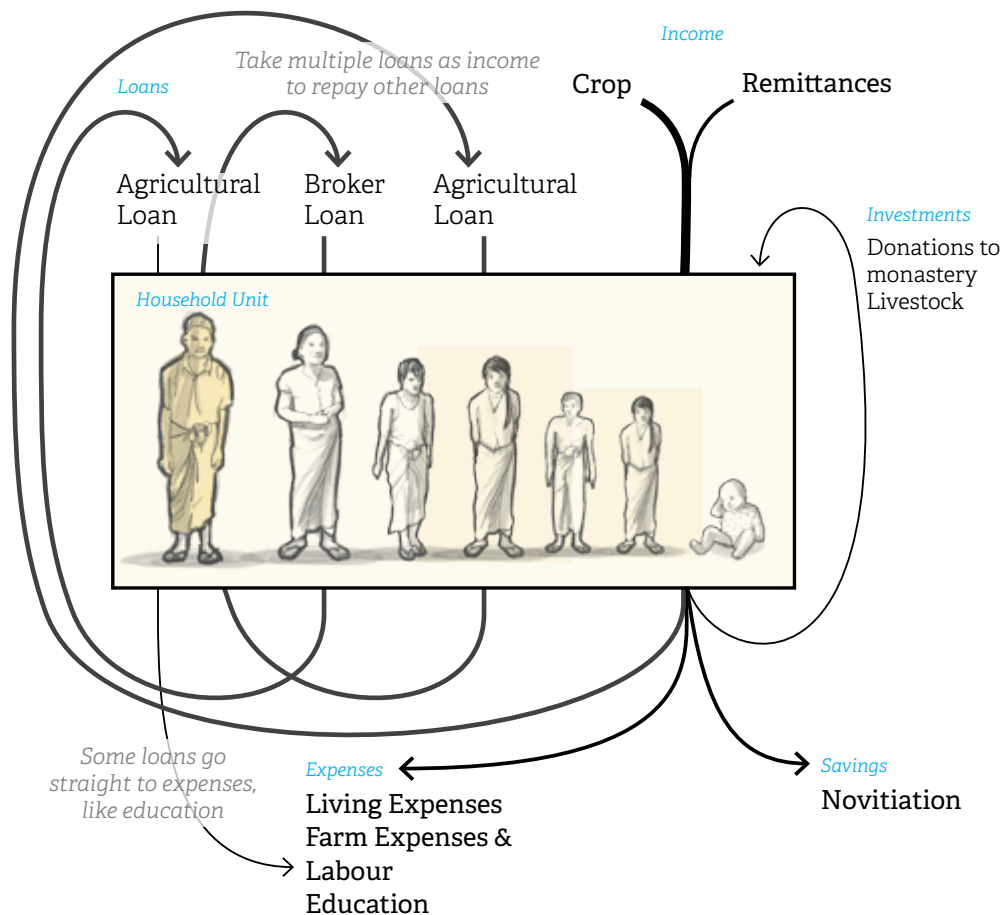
Income

Crop

Remittances

Take multiple loans as income to repay other loans

Loans

Agricultural Loan

Broker Loan

Agricultural Loan

Investments

Donations to monastery

Livestock

Household Unit

Some loans go straight to expenses, like education

Expenses

Living Expenses

Farm Expenses & Labour

Education

Savings

Novitiation